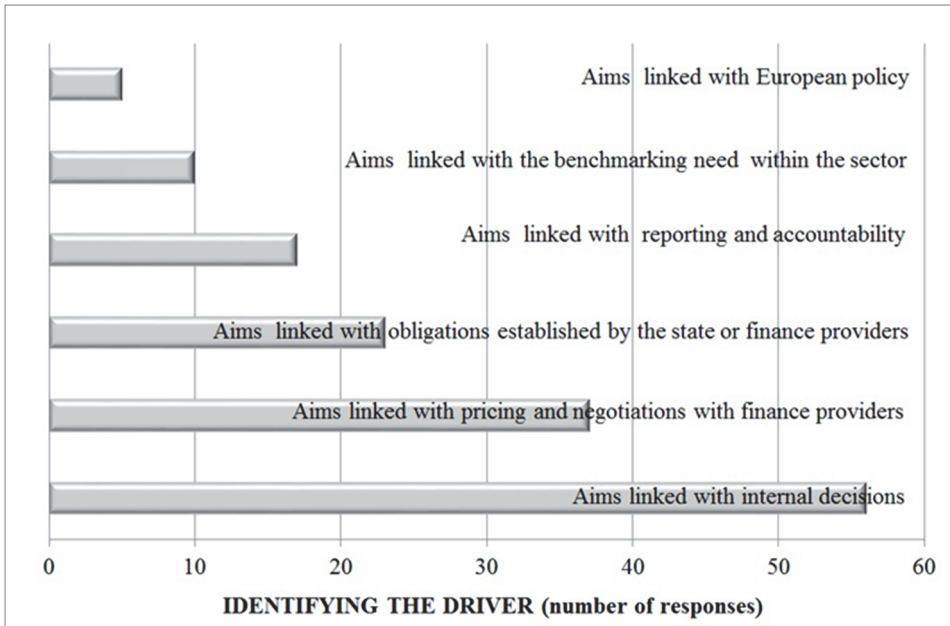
Aims linked with European policy

Aims linked with the benchmarking need within the sector

Aims linked with reporting and accountability

Aims linked with obligations established by the state or finance providers

Aims linked with pricing and negotiations with finance providers

Aims linked with internal decisions

0 10 20 30 40 50 60

IDENTIFYING THE DRIVER (number of responses)